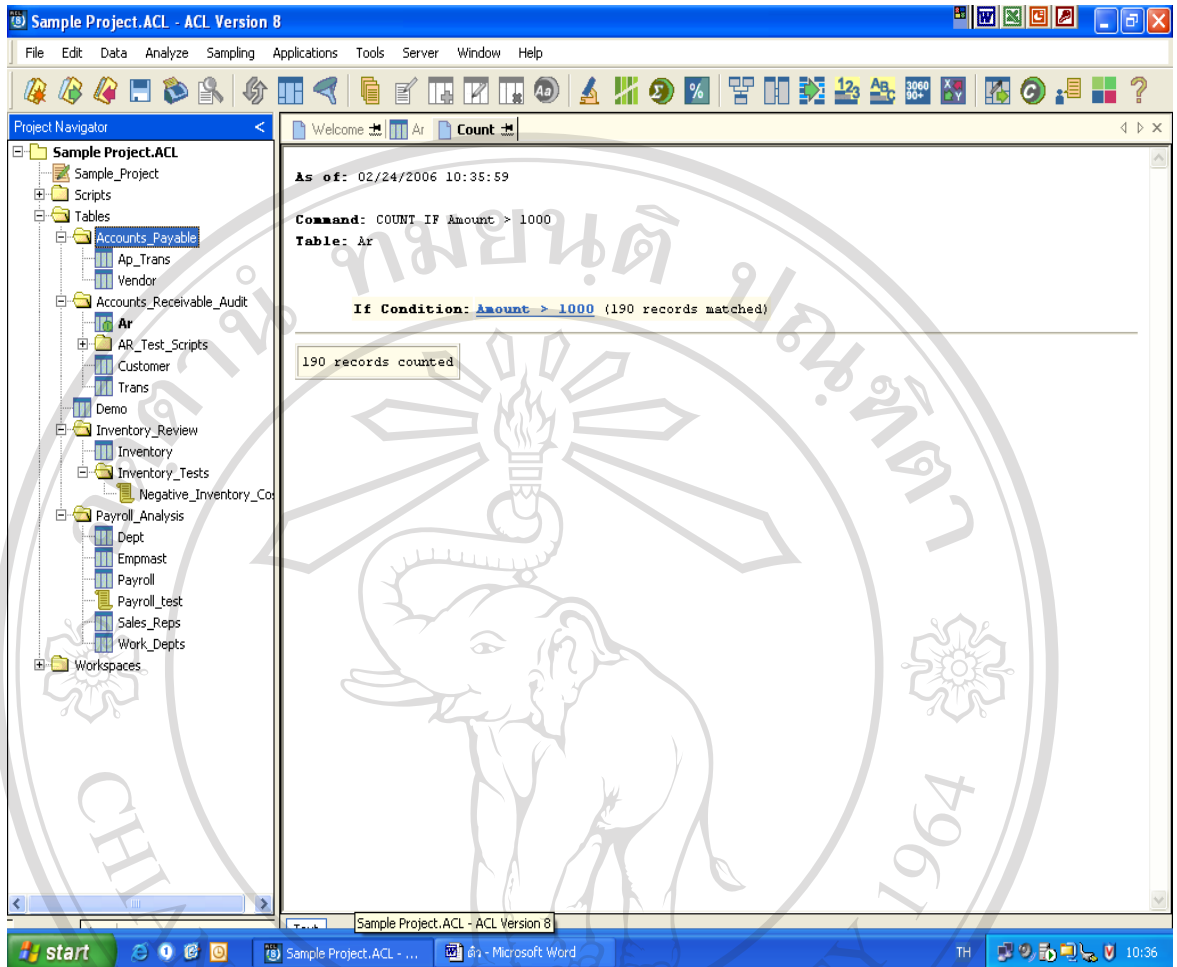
Sample Project.ACL - ACL Version 8

File Edit Data Analyze Sampling Applications Tools Server Window Help

Project Navigator

Welcome Ar Count

Sample Project.ACL
Sample_Project
Scripts
Tables
Accounts_Payable
Ap_Trans
Vendor
Accounts_Receivable_Audit
Ar
AR_Test_Scripts
Customer
Trans
Demo
Inventory_Review
Inventory
Inventory_Tests
Negative_Inventory_Co
Payroll_Analysis
Dept
Empmast
Payroll
Payroll_test
Sales_Reps
Work_Depts
Workspaces

As of: 02/24/2006 10:35:59

Command: COUNT IF Amount > 1000
Table: Ar

If Condition: Amount > 1000 (190 records matched)

190 records counted

Text

Sample Project.ACL - ACL Version 8

start

Sample Project.ACL - ...

ต้น - Microsoft Word

TH

10:36

CHIANG MAI 1964